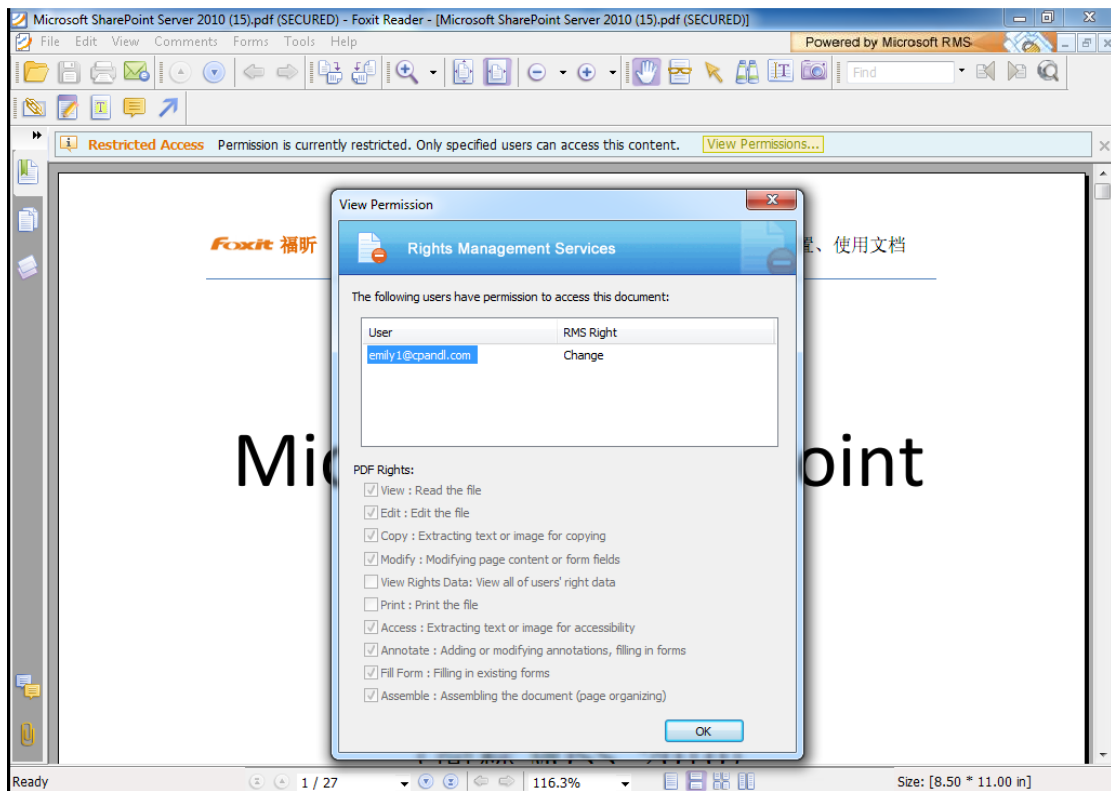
Microsoft SharePoint Server 2010 (15).pdf (SECURED) - Foxit Reader - [Microsoft SharePoint Server 2010 (15).pdf (SECURED)]

File Edit View Comments Forms Tools Help

Powered by Microsoft RMS

Find

Restricted Access Permission is currently restricted. Only specified users can access this content. View Permissions...

Foxit 福昕

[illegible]星、使用文档

Mic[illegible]oint

View Permission

Rights Management Services

The following users have permission to access this document:

| User | RMS Right |
|---|---|
| emily1@cpandl.com | Change |

PDF Rights:

View : Read the file
Edit : Edit the file
Copy : Extracting text or image for copying
Modify : Modifying page content or form fields
View Rights Data: View all of users' right data
Print : Print the file
Access : Extracting text or image for accessibility
Annotate : Adding or modifying annotations, filling in forms
Fill Form : Filling in existing forms
Assemble : Assembling the document (page organizing)

OK

Ready

1 / 27

116.3%

Size: [8.50 * 11.00 in]